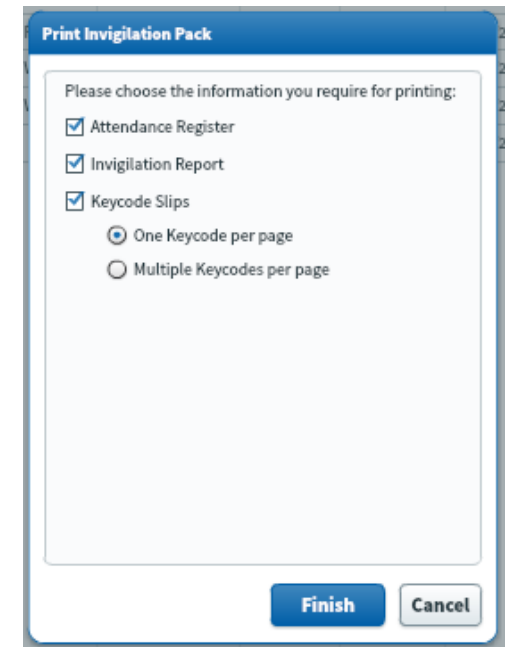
Print Invigilation Pack

Please choose the information you require for printing:

Attendance Register

Invigilation Report

Keycode Slips

One Keycode per page

Multiple Keycodes per page

Finish

Cancel